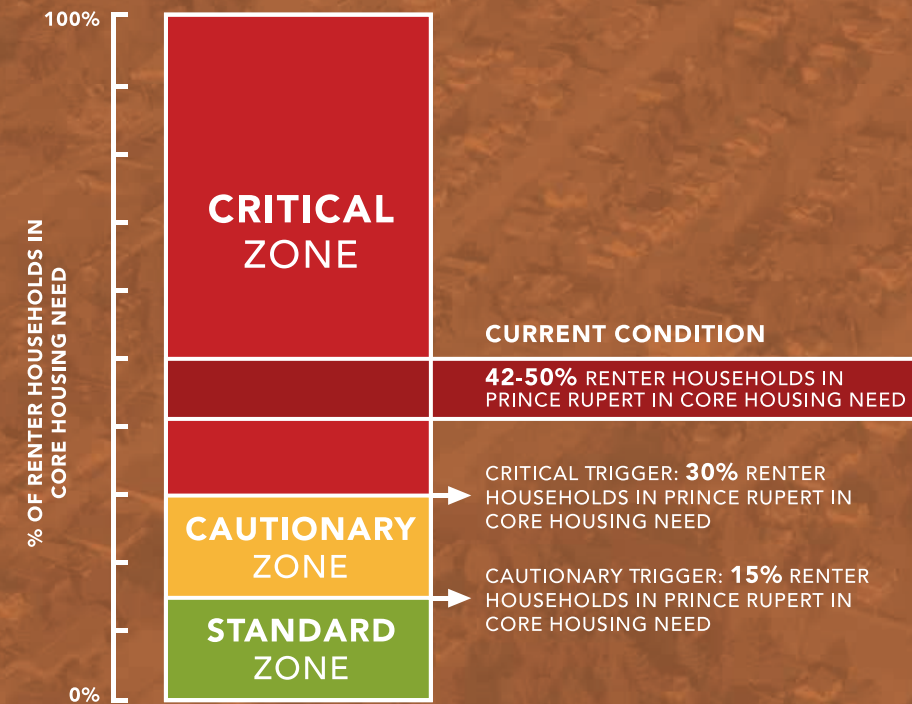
100%

% OF RENTER HOUSEHOLDS IN CORE HOUSING NEED

0%

CRITICAL ZONE

CURRENT CONDITION

42-50% RENTER HOUSEHOLDS IN PRINCE RUPERT IN CORE HOUSING NEED

CRITICAL TRIGGER: 30% RENTER HOUSEHOLDS IN PRINCE RUPERT IN CORE HOUSING NEED

CAUTIONARY ZONE

CAUTIONARY TRIGGER: 15% RENTER HOUSEHOLDS IN PRINCE RUPERT IN CORE HOUSING NEED

STANDARD ZONE